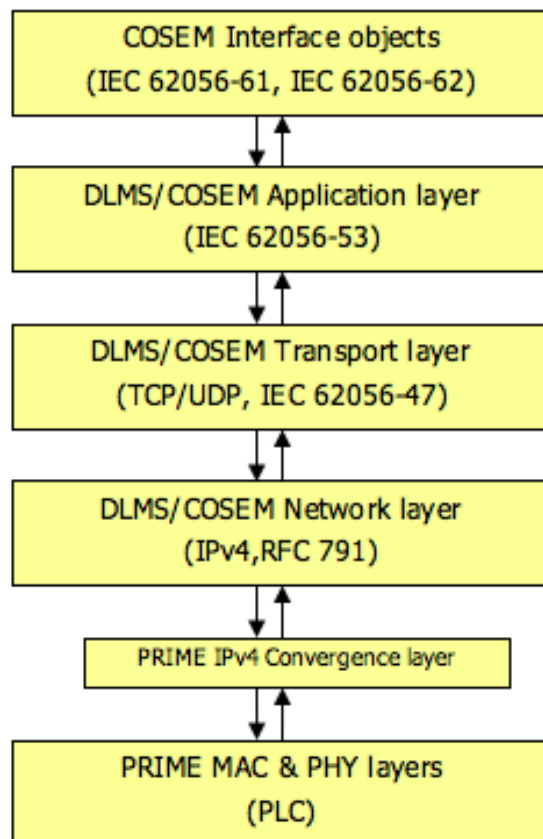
COSEM Interface objects
(IEC 62056-61, IEC 62056-62)

DLMS/COSEM Application layer
(IEC 62056-53)

DLMS/COSEM Transport layer
(TCP/UDP, IEC 62056-47)

DLMS/COSEM Network layer
(IPv4,RFC 791)

PRIME IPv4 Convergence layer

PRIME MAC & PHY layers
(PLC)